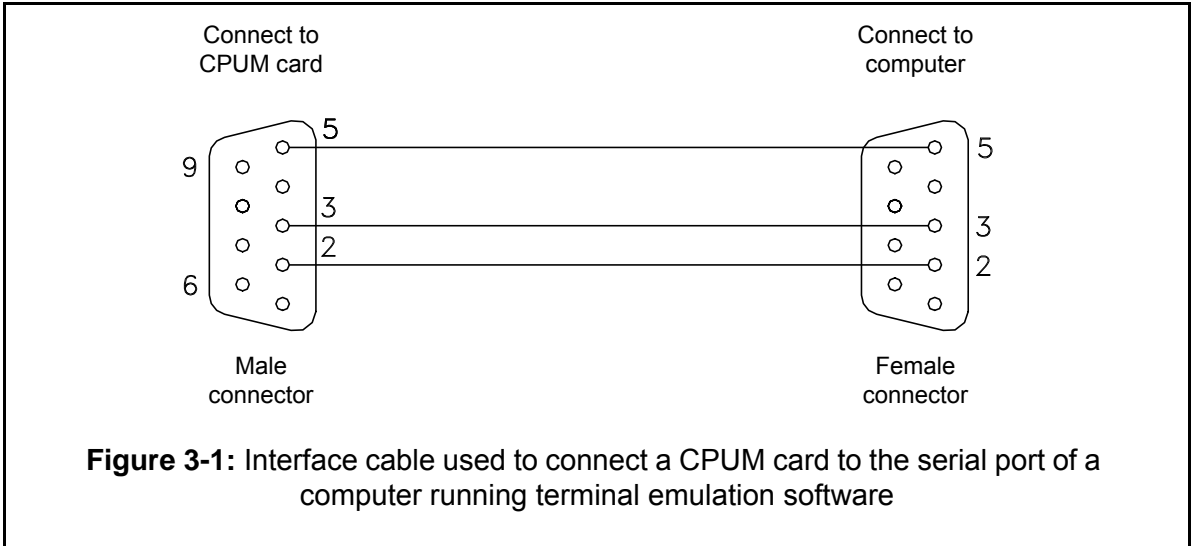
Connect to CPUM card

Connect to computer

5

9

3

2

6

5

3

2

Male connector

Female connector

**Figure 3-1:** Interface cable used to connect a CPUM card to the serial port of a computer running terminal emulation software